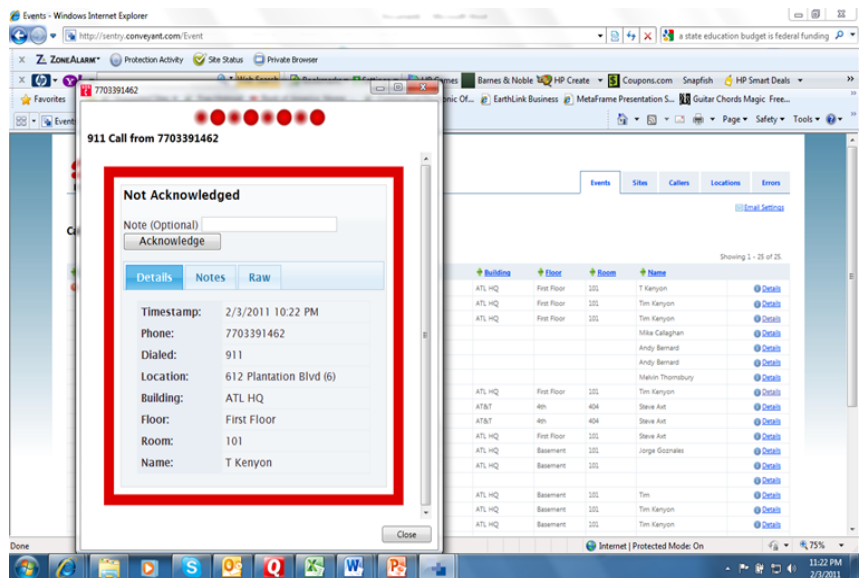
Events - Windows Internet Explorer

http://sentry.conveyant.com/Event

a state education budget is federal funding

ZoneAlarm Protection Activity Site Status Private Browser

Barnes & Noble HP Create Coupons.com Snapfish HP Smart Deals

Favorites

EarthLink Business MetaFrame Presentation S... Guitar Chords Magic Free...

Page Safety Tools

7703391462

911 Call from 7703391462

Not Acknowledged

Note (Optional)

Acknowledge

Details Notes Raw

| | |
|---|---|
| Timestamp: | 2/3/2011 10:22 PM |
| Phone: | 7703391462 |
| Dialed: | 911 |
| Location: | 612 Plantation Blvd (6) |
| Building: | ATL HQ |
| Floor: | First Floor |
| Room: | 101 |
| Name: | T Kenyon |

Close

Events Sites Callers Locations Errors

Email Settings

Showing 1 - 25 of 25.

| Building | Floor | Room | Name | |
|---|---|---|---|---|
| ATL HQ | First Floor | 101 | T Kenyon | Details |
| ATL HQ | First Floor | 101 | Tim Kenyon | Details |
| ATL HQ | First Floor | 101 | Tim Kenyon | Details |
| | | | Mike Callaghan | Details |
| | | | Andy Bernard | Details |
| | | | Andy Bernard | Details |
| | | | Malvin Thornsbury | Details |
| ATL HQ | First Floor | 101 | Tim Kenyon | Details |
| AT&T | 4th | 404 | Steve Axt | Details |
| AT&T | 4th | 404 | Steve Axt | Details |
| ATL HQ | First Floor | 101 | Steve Axt | Details |
| ATL HQ | Basement | 101 | Jorge Goznales | Details |
| ATL HQ | Basement | 101 | | Details |
| | | | | Details |
| ATL HQ | Basement | 101 | Tim | Details |
| ATL HQ | Basement | 101 | Tim Kenyon | Details |
| ATL HQ | Basement | 101 | Tim Kenyon | Details |

Done

Internet | Protected Mode: On

75%

11:22 PM
2/3/2011